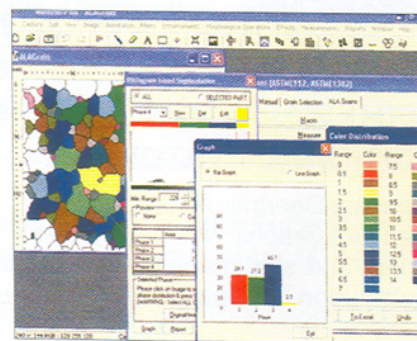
ALAGrain
Histogram based Segmentation
ALL
SELECTED PART
Phase 4
New
Del
Edit
Phase 1
Phase 2
Phase 3
Phase 4
Graph
Print
Graph
Bar Graph
Line Graph
28.7
27.2
40.1
3.5
Phase
Exit
Manual
Grain Selection
ALA Grains
Color Distribution
Range
Color
Range
0
1.5
2
2.5
3
3.5
4
4.5
5
5.5
6
6.5
8
8.5
9
9.5
10
10.5
11
11.5
12
12.5
13
13.5
14
Undo